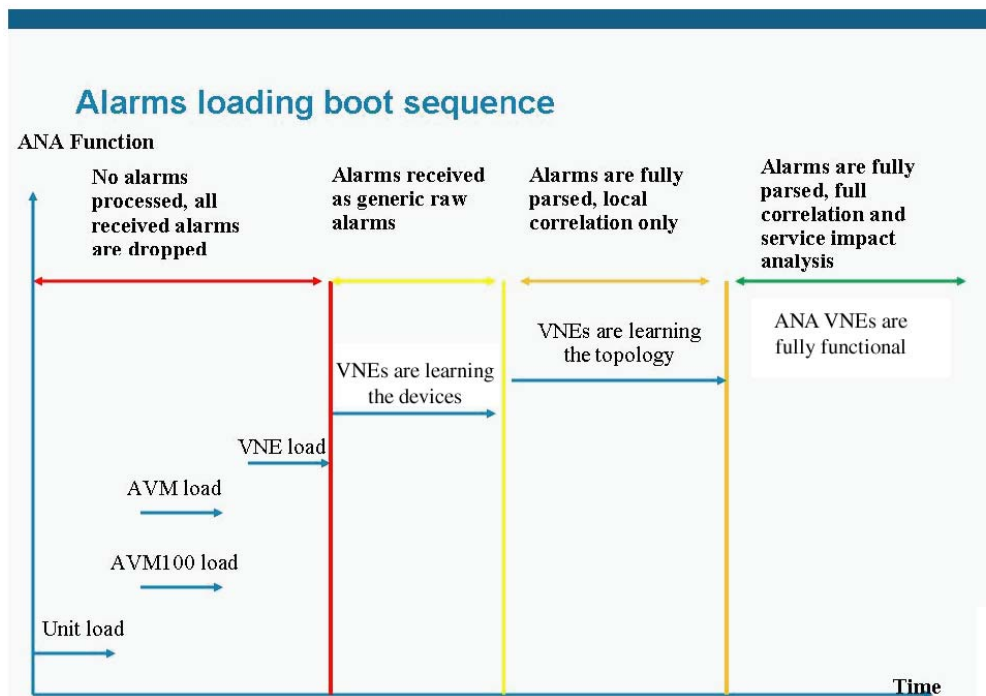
Alarms loading boot sequence

ANA Function

No alarms processed, all received alarms are dropped

Alarms received as generic raw alarms

Alarms are fully parsed, local correlation only

Alarms are fully parsed, full correlation and service impact analysis

ANA VNEs are fully functional

VNEs are learning the topology

VNEs are learning the devices

VNE load

AVM load

AVM100 load

Unit load

Time